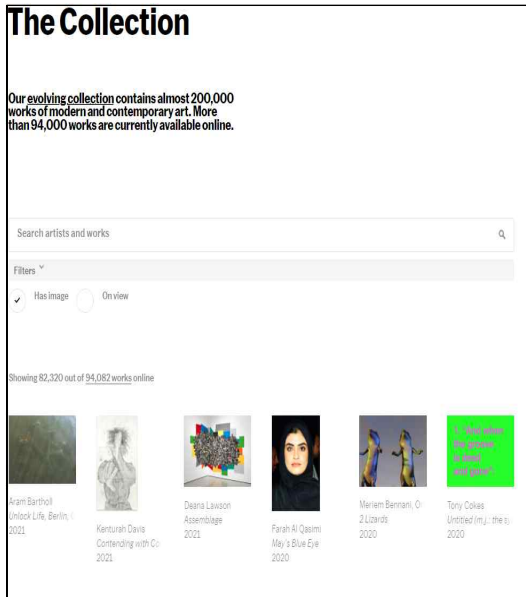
The Collection

Our evolving collection contains almost 200,000 works of modern and contemporary art. More than 94,000 works are currently available online.

Search artists and works

Filters

Has image

On view

Showing 82,320 out of 94,082 works online

Aram Bartholl
Unlock Life, Berlin, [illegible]
2021

Kenturah Davis
Contending with Co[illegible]
2021

Deana Lawson
Assemblage
2021

Farah Al Qasimi
May's Blue Eye
2020

Meriem Bennani, O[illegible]
2 Lizards
2020

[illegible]

Tony Cokes
Untitled (m.j.: the s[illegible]
2020